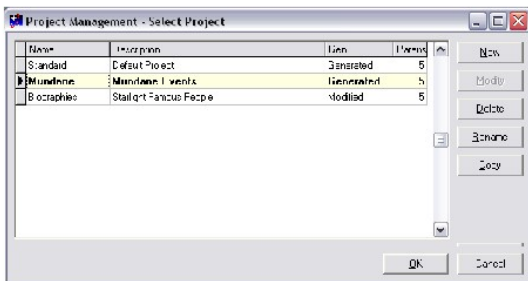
Project Management - Select Project

| Name | Description | Gen | Parents |
|---|---|---|---|
| Standard | Default Project | Generated | 5 |
| Mundane | Mundane Events | Generated | 5 |
| Biographies | Starlight Famous People | Modified | 5 |

New
Modify
Delete
Rename
Copy

OK
Cancel